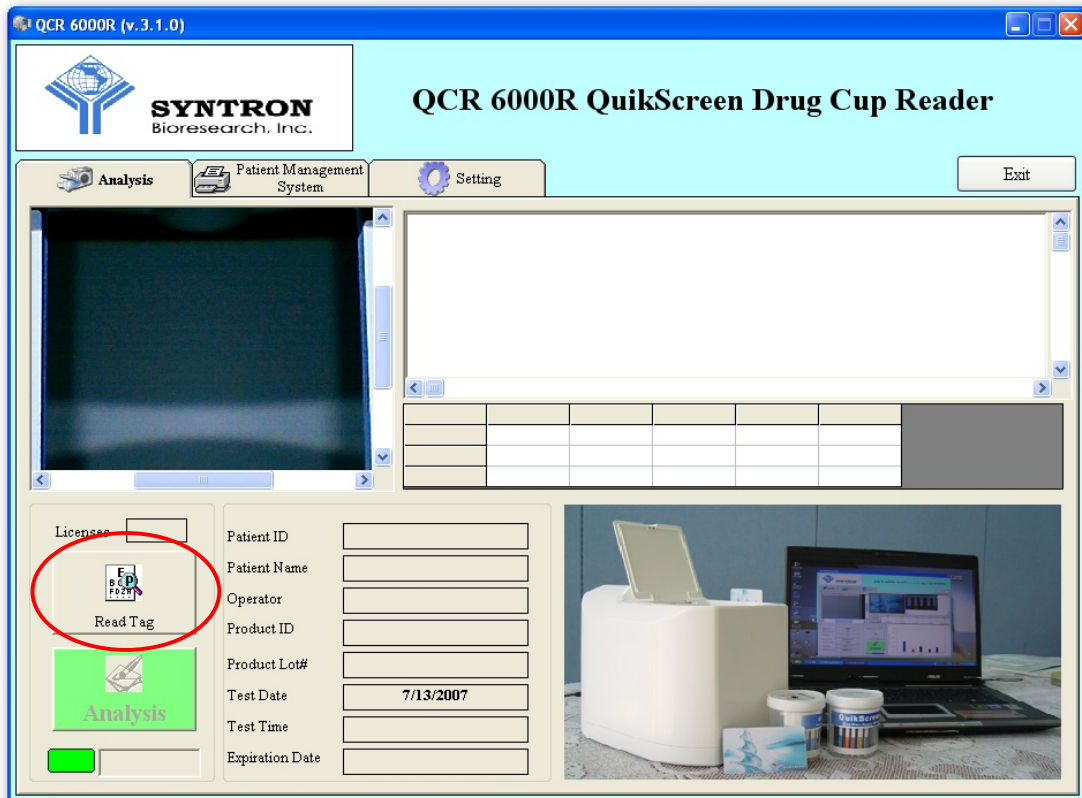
QCR 6000R (v.3.1.0)

SYNTRON
Bioresearch, Inc.

QCR 6000R QuikScreen Drug Cup Reader

Analysis
Patient Management System
Setting
Exit

Licenses

Read Tag

Analysis

Patient ID
Patient Name
Operator
Product ID
Product Lot#
Test Date 7/13/2007
Test Time
Expiration Date

QuikScreen